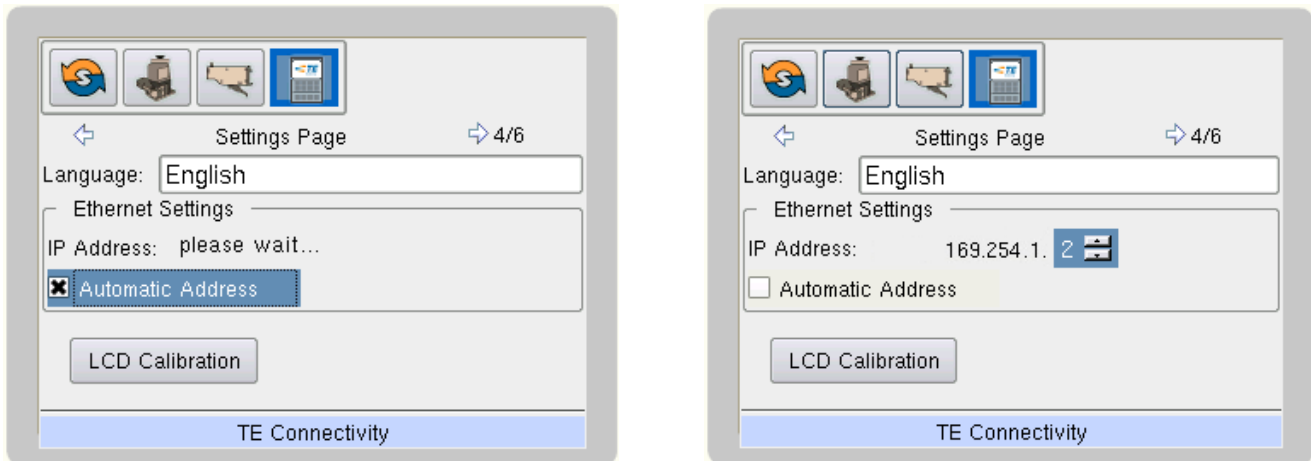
Settings Page 4/6

Language: English

Ethernet Settings

IP Address: please wait...

Automatic Address

LCD Calibration

TE Connectivity

Settings Page 4/6

Language: English

Ethernet Settings

IP Address: 169.254.1. 2

Automatic Address

LCD Calibration

TE Connectivity